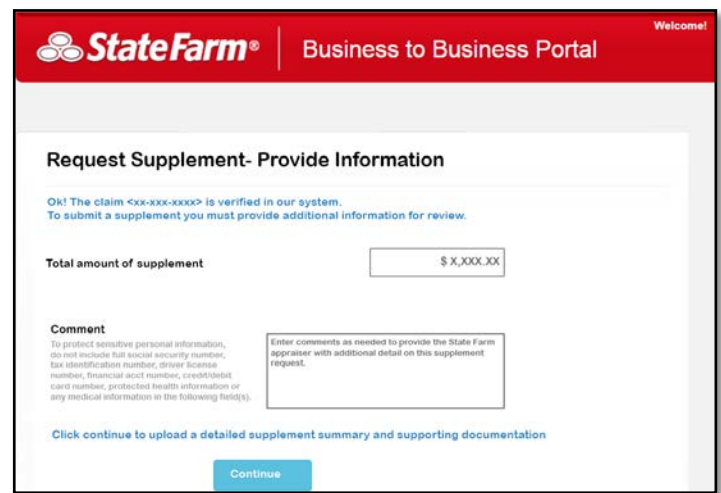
StateFarm®

Business to Business Portal

Welcome!

Request Supplement- Provide Information

Ok! The claim <xx-xxx-xxxx> is verified in our system.
To submit a supplement you must provide additional information for review.

Total amount of supplement

$ X,XXX.XX

Comment

To protect sensitive personal information, do not include full social security number, tax identification number, driver license number, financial acct number, credit/debit card number, protected health information or any medical information in the following field(s).

Enter comments as needed to provide the State Farm appraiser with additional detail on this supplement request.

Click continue to upload a detailed supplement summary and supporting documentation

Continue